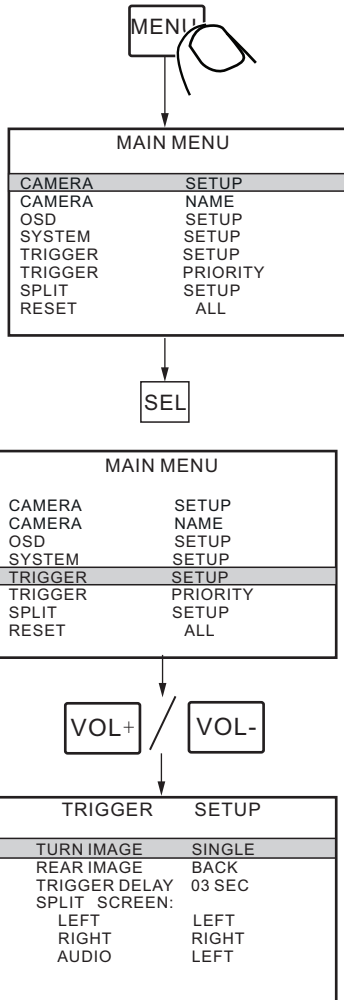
MENU

MAIN MENU

CAMERA SETUP
CAMERA NAME
OSD SETUP
SYSTEM SETUP
TRIGGER SETUP
TRIGGER PRIORITY
SPLIT SETUP
RESET ALL

SEL

MAIN MENU

CAMERA SETUP
CAMERA NAME
OSD SETUP
SYSTEM SETUP
TRIGGER SETUP
TRIGGER PRIORITY
SPLIT SETUP
RESET ALL

VOL+ / VOL-

TRIGGER SETUP

TURN IMAGE SINGLE
REAR IMAGE BACK
TRIGGER DELAY 03 SEC
SPLIT SCREEN:
LEFT LEFT
RIGHT RIGHT
AUDIO LEFT